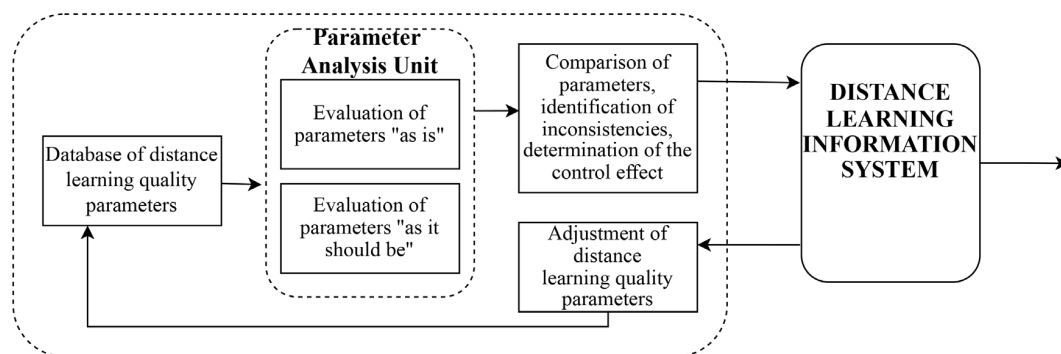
Database of distance learning quality parameters

Parameter Analysis Unit

Evaluation of parameters "as is"

Evaluation of parameters "as it should be"

Comparison of parameters, identification of inconsistencies, determination of the control effect

Adjustment of distance learning quality parameters

DISTANCE LEARNING INFORMATION SYSTEM